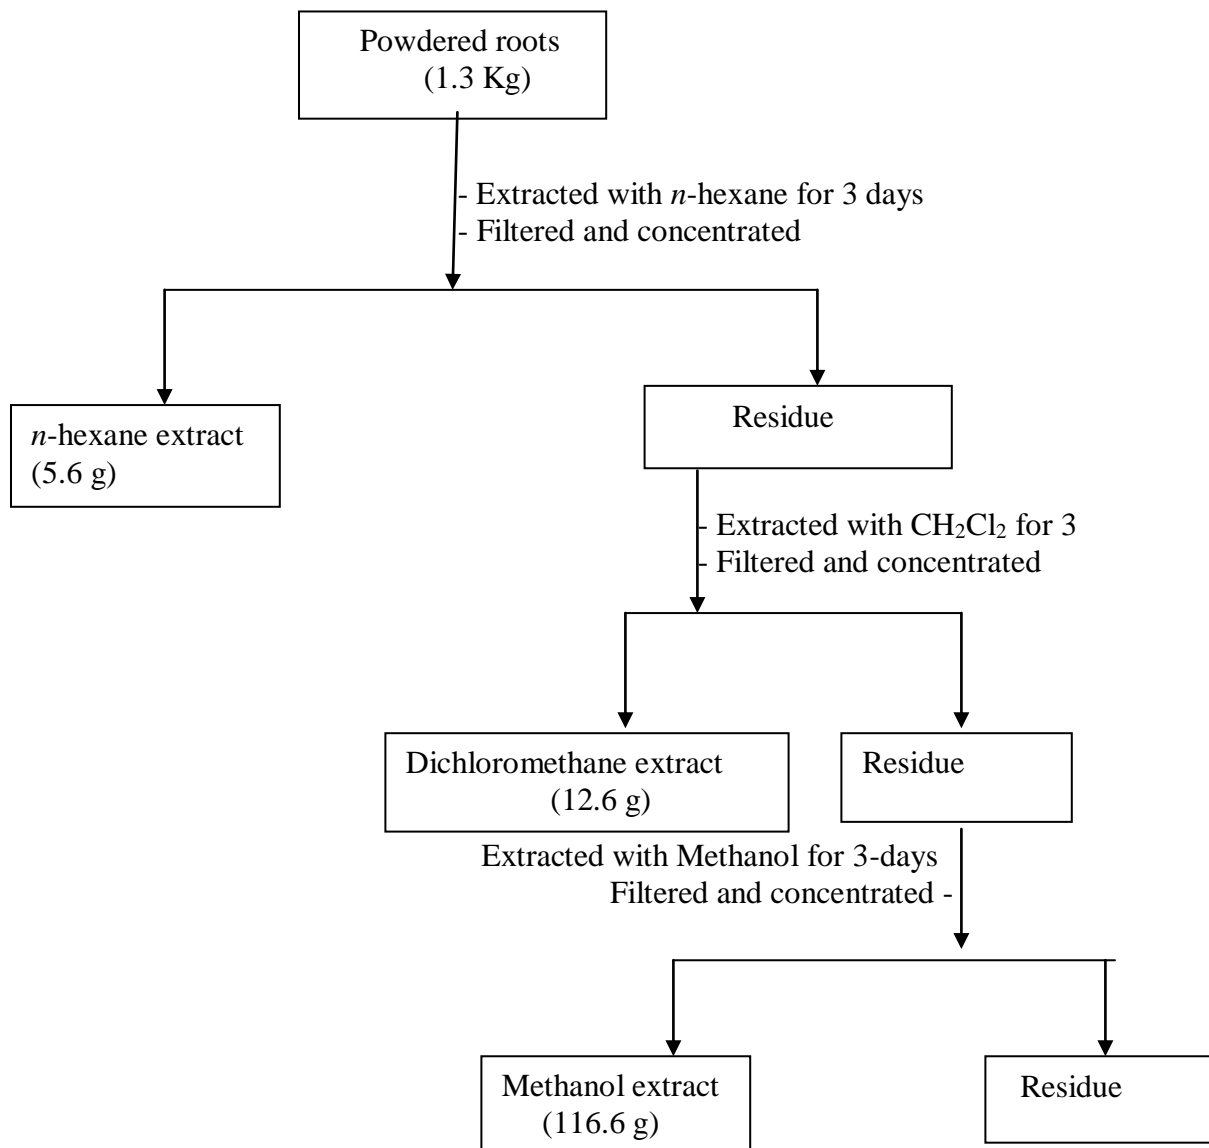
Powdered roots
(1.3 Kg)

- Extracted with *n*-hexane for 3 days
- Filtered and concentrated

*n*-hexane extract
(5.6 g)

Residue

- Extracted with $CH_2Cl_2$ for 3
- Filtered and concentrated

Dichloromethane extract
(12.6 g)

Residue

Extracted with Methanol for 3-days
Filtered and concentrated -

Methanol extract
(116.6 g)

Residue